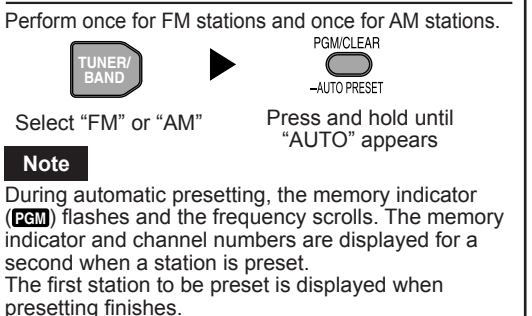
Perform once for FM stations and once for AM stations.

TUNER/ BAND

PGM/CLEAR
–AUTO PRESET

Select “FM” or “AM”

Press and hold until “AUTO” appears

Note

During automatic presetting, the memory indicator (PGM) flashes and the frequency scrolls. The memory indicator and channel numbers are displayed for a second when a station is preset.
The first station to be preset is displayed when presetting finishes.